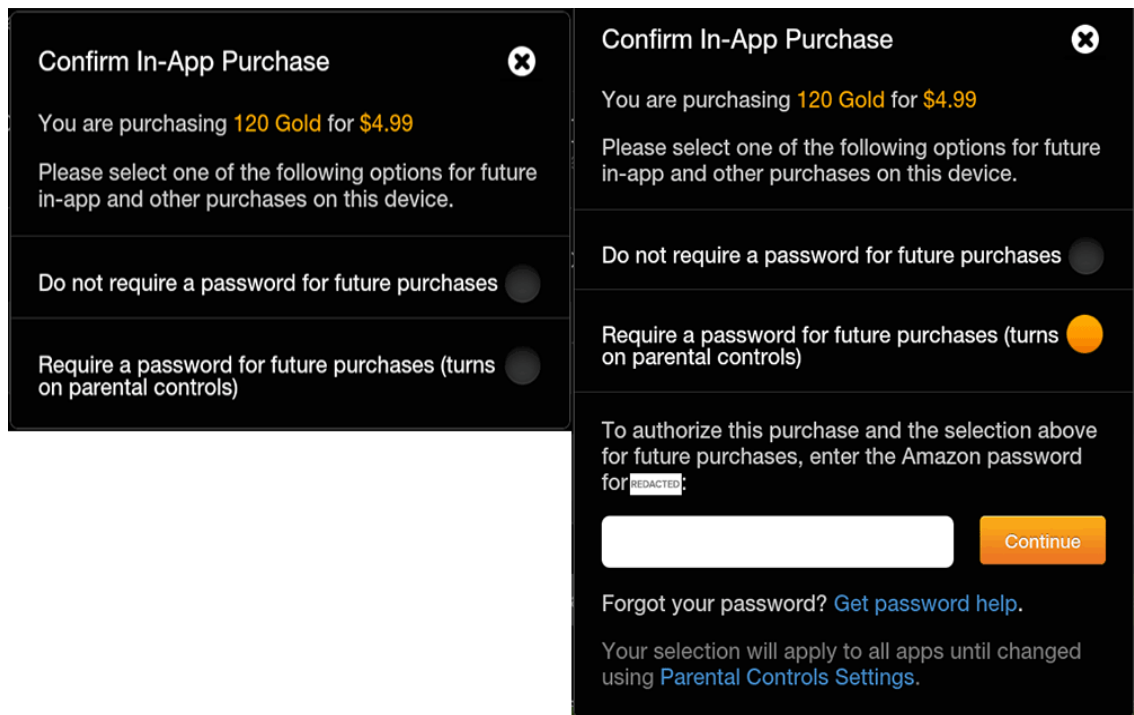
Confirm In-App Purchase

You are purchasing 120 Gold for $4.99

Please select one of the following options for future in-app and other purchases on this device.

Do not require a password for future purchases

Require a password for future purchases (turns on parental controls)

Confirm In-App Purchase

You are purchasing 120 Gold for $4.99

Please select one of the following options for future in-app and other purchases on this device.

Do not require a password for future purchases

Require a password for future purchases (turns on parental controls)

To authorize this purchase and the selection above for future purchases, enter the Amazon password for REDACTED:

Continue

Forgot your password? Get password help.

Your selection will apply to all apps until changed using Parental Controls Settings.